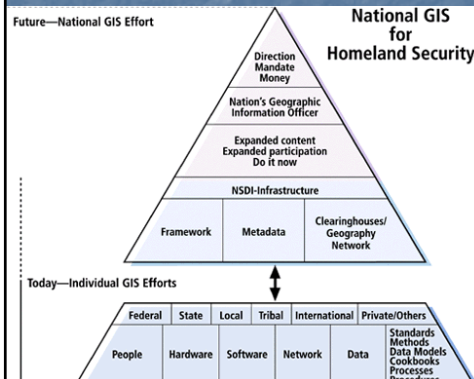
Future—National GIS Effort

National GIS for Homeland Security

Direction
Mandate
Money

Nation's Geographic Information Officer

Expanded content
Expanded participation
Do it now

NSDI-Infrastructure

| Framework | Metadata | Clearinghouses/ Geography Network |
|---|---|---|

Today—Individual GIS Efforts

| Federal | State | Local | Tribal | International | Private/Others |
|---|---|---|---|---|---|

| People | Hardware | Software | Network | Data | Standards Methods Data Models Cookbooks Processes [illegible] |
|---|---|---|---|---|---|